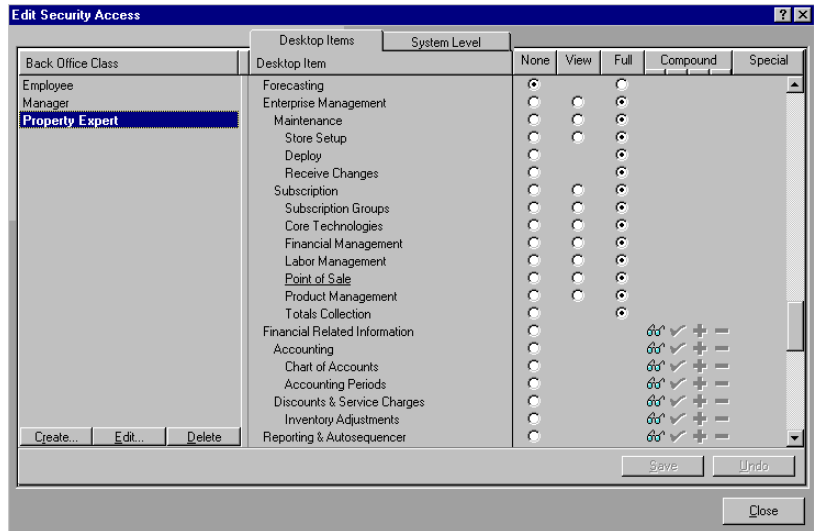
Edit Security Access

? X

Desktop Items | System Level

| Back Office Class |
|---|
| Employee |
| Manager |
| Property Expert |

| Desktop Item | None | View | Full | Compound | Special |
|---|---|---|---|---|---|
| Forecasting | | | | | |
| Enterprise Management | | | | | |
| Maintenance | | | | | |
| Store Setup | | | | | |
| Deploy | | | | | |
| Receive Changes | | | | | |
| Subscription | | | | | |
| Subscription Groups | | | | | |
| Core Technologies | | | | | |
| Financial Management | | | | | |
| Labor Management | | | | | |
| Point of Sale | | | | | |
| Product Management | | | | | |
| Totals Collection | | | | | |
| Financial Related Information | | | | | |
| Accounting | | | | | |
| Chart of Accounts | | | | | |
| Accounting Periods | | | | | |
| Discounts & Service Charges | | | | | |
| Inventory Adjustments | | | | | |
| Reporting & Autosequencer | | | | | |

Create... Edit... Delete

Save Undo

Close